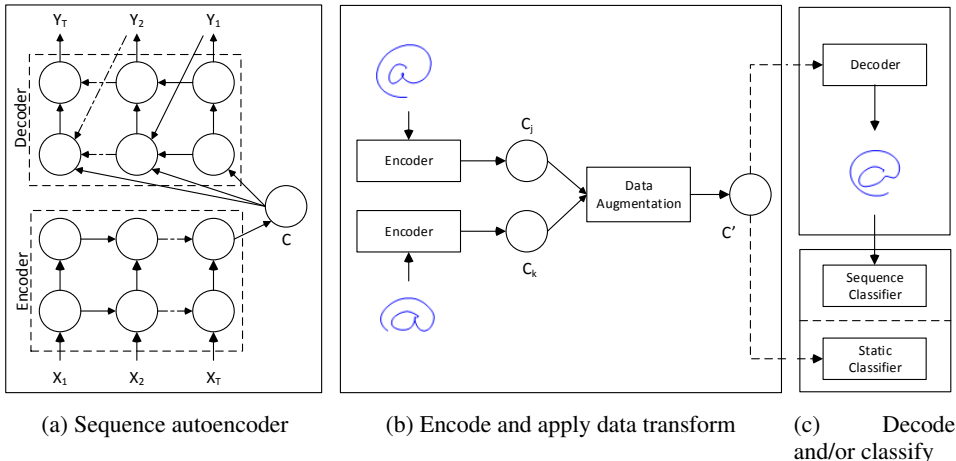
$Y_T$ $Y_2$ $Y_1$

Decoder

C

Encoder

$X_1$ $X_2$ $X_T$

Encoder

$C_j$

Data Augmentation

Encoder

$C_k$

C′

Decoder

Sequence Classifier

Static Classifier

(a) Sequence autoencoder

(b) Encode and apply data transform

(c) Decode and/or classify